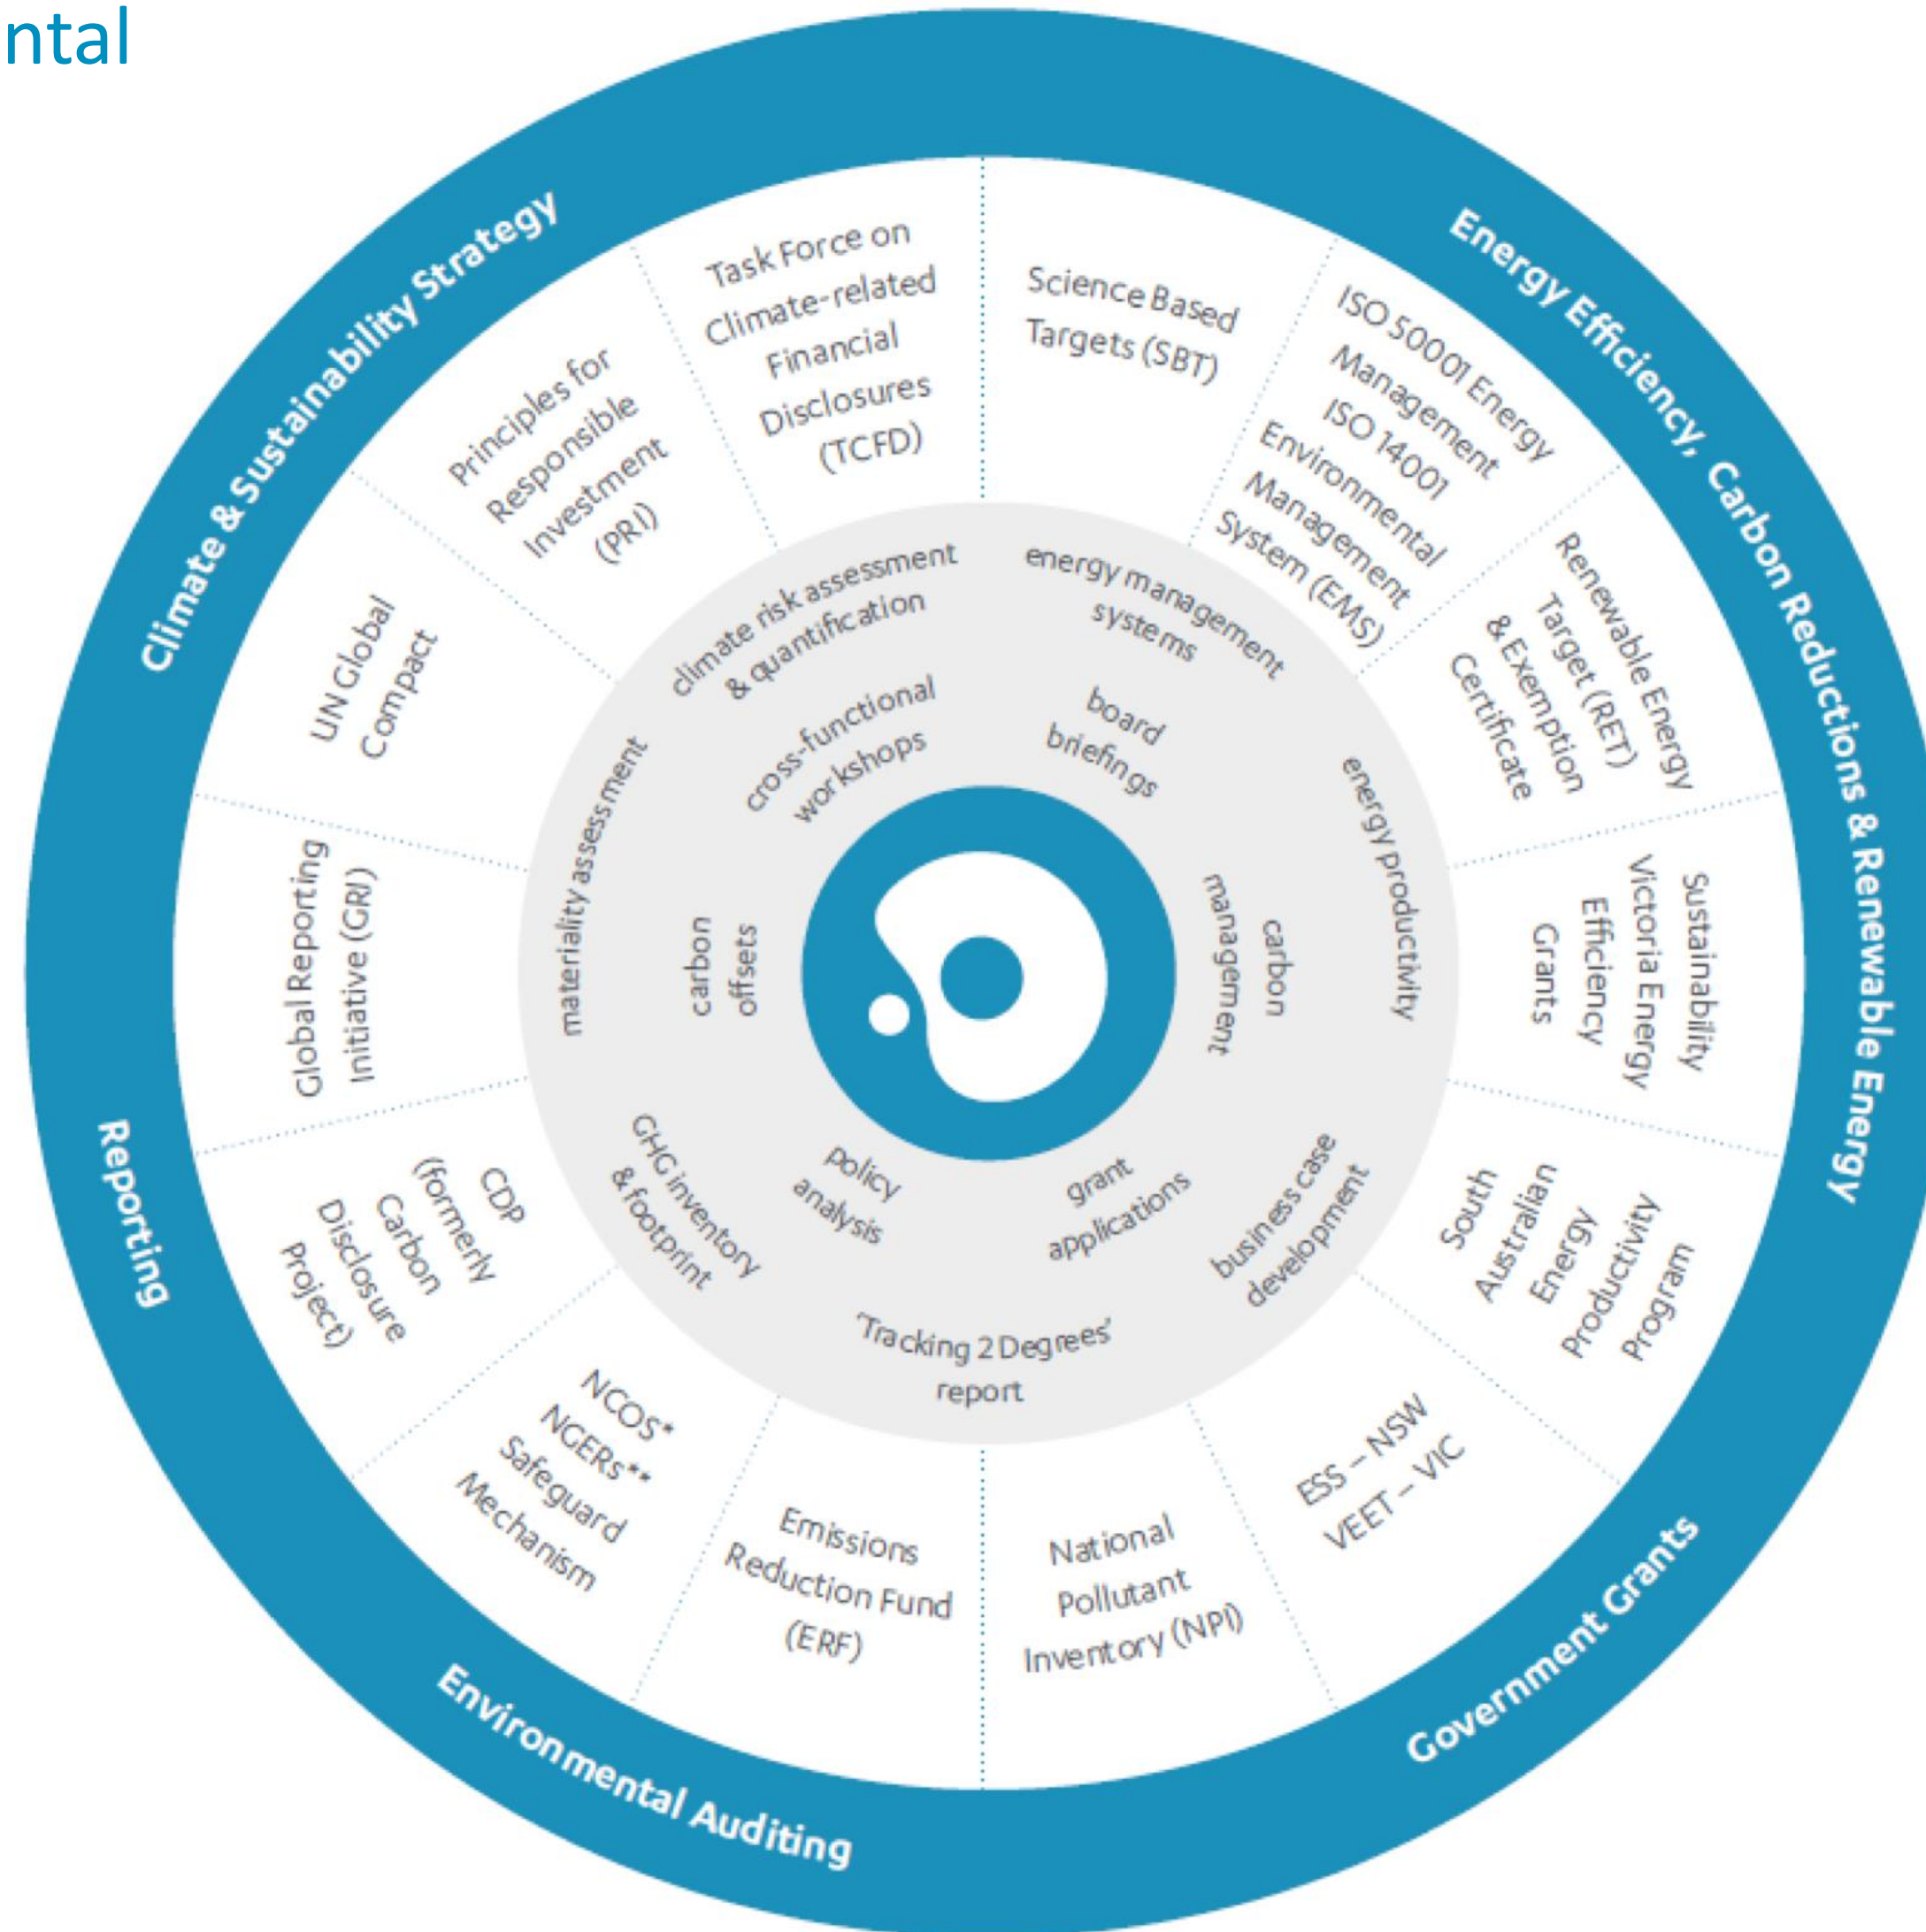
ntal

Climate & Sustainability Strategy

Energy Efficiency, Carbon Reductions & Renewable Energy

Government Grants

Environmental Auditing

Reporting

Task Force on Climate-related Financial Disclosures (TCFD)

Science Based Targets (SBT)

ISO 50001 Energy Management

ISO 14001 Environmental Management System (EMS)

Renewable Energy Target (RET) & Exemption Certificate

Sustainability Victoria Energy Efficiency Grants

South Australian Energy Productivity Program

ESS – NSW
VEET – VIC

National Pollutant Inventory (NPI)

Emissions Reduction Fund (ERF)

NCOS*
NGERs**
Safeguard Mechanism

CDP (formerly Carbon Disclosure Project)

Global Reporting Initiative (GRI)

UN Global Compact

Principles for Responsible Investment (PRI)

climate risk assessment & quantification

energy management systems

energy productivity

business case development

'Tracking 2 Degrees' report

GHG inventory & footprint

materiality assessment

cross-functional workshops

board briefings

carbon management

grant applications

policy analysis

carbon offsets